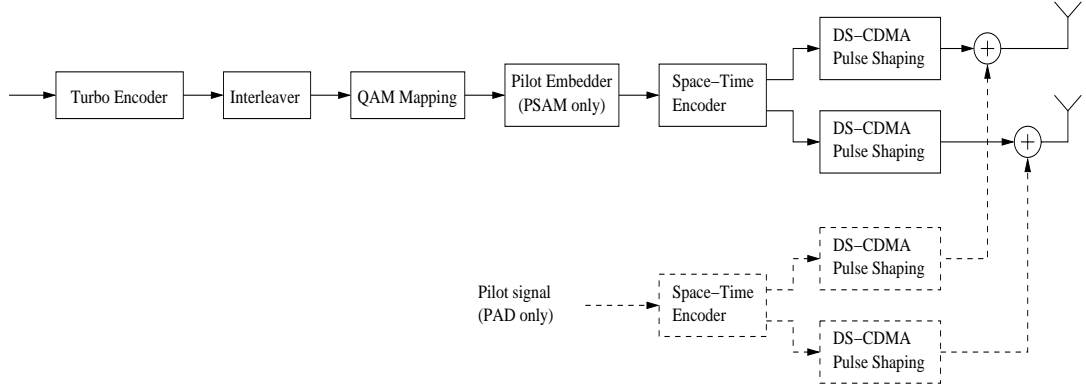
Turbo Encoder

Interleaver

QAM Mapping

Pilot Embedder (PSAM only)

Space−Time Encoder

DS−CDMA Pulse Shaping

DS−CDMA Pulse Shaping

Pilot signal (PAD only)

Space−Time Encoder

DS−CDMA Pulse Shaping

DS−CDMA Pulse Shaping